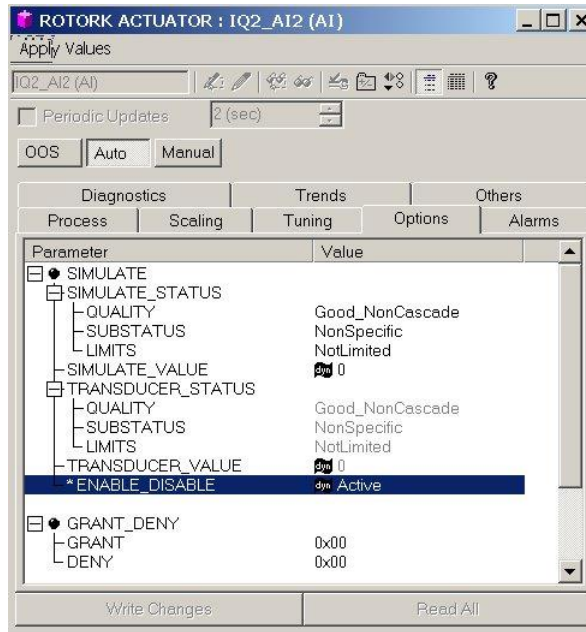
ROTORK ACTUATOR : IQ2_AI2 (AI)

Apply Values

IQ2_AI2 (AI)

Periodic Updates 2 (sec)

OOS Auto Manual

Diagnostics Trends Others
Process Scaling Tuning Options Alarms

| Parameter | Value |
|---|---|
| SIMULATE | |
| SIMULATE_STATUS | |
| QUALITY | Good_NonCascade |
| SUBSTATUS | NonSpecific |
| LIMITS | NotLimited |
| SIMULATE_VALUE | dyn 0 |
| TRANSDUCER_STATUS | |
| QUALITY | Good_NonCascade |
| SUBSTATUS | NonSpecific |
| LIMITS | NotLimited |
| TRANSDUCER_VALUE | dyn 0 |
| * ENABLE_DISABLE | dyn Active |
| GRANT_DENY | |
| GRANT | 0x00 |
| DENY | 0x00 |

Write Changes Read All